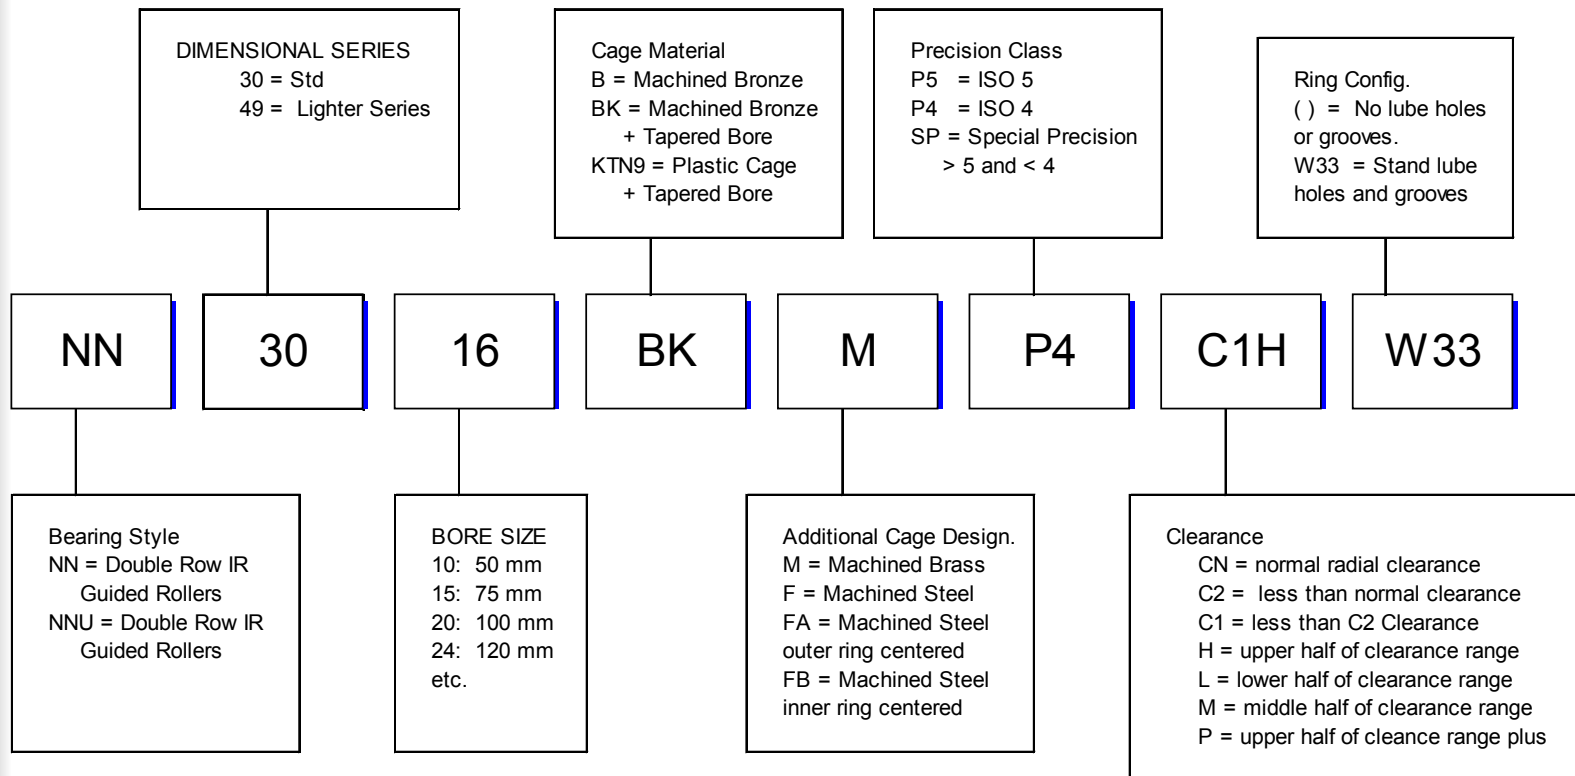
DIMENSIONAL SERIES
30 = Std
49 = Lighter Series

Cage Material
B = Machined Bronze
BK = Machined Bronze + Tapered Bore
KTN9 = Plastic Cage + Tapered Bore

Precision Class
P5 = ISO 5
P4 = ISO 4
SP = Special Precision > 5 and < 4

Ring Config.
( ) = No lube holes or grooves.
W33 = Stand lube holes and grooves

NN

30

16

BK

M

P4

C1H

W33

Bearing Style
NN = Double Row IR Guided Rollers
NNU = Double Row IR Guided Rollers

BORE SIZE
10: 50 mm
15: 75 mm
20: 100 mm
24: 120 mm
etc.

Additional Cage Design.
M = Machined Brass
F = Machined Steel
FA = Machined Steel outer ring centered
FB = Machined Steel inner ring centered

Clearance
CN = normal radial clearance
C2 = less than normal clearance
C1 = less than C2 Clearance
H = upper half of clearance range
L = lower half of clearance range
M = middle half of clearance range
P = upper half of cleance range plus